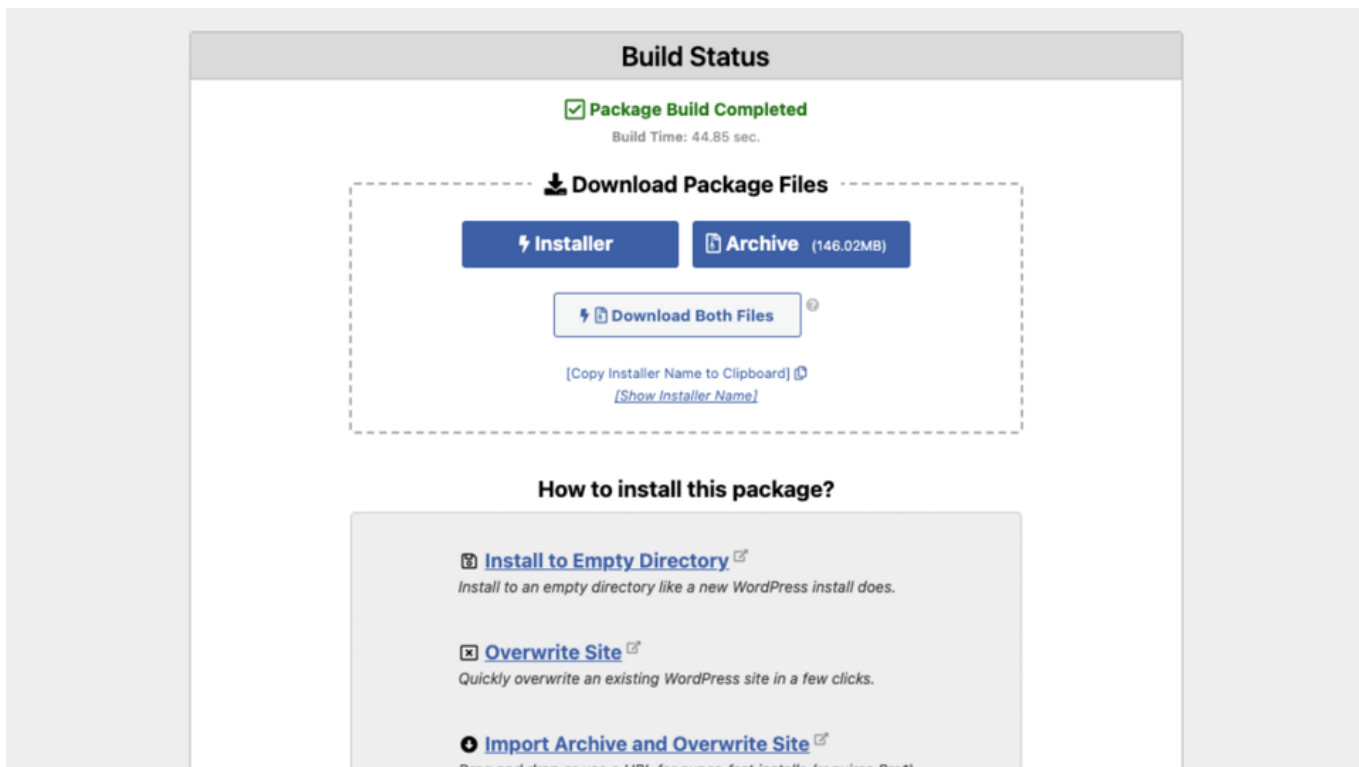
Build Status

Package Build Completed
Build Time: 44.85 sec.

Download Package Files

Installer

Archive (146.02MB)

Download Both Files

[Copy Installer Name to Clipboard]
[Show Installer Name]

How to install this package?

Install to Empty Directory
Install to an empty directory like a new WordPress install does.

Overwrite Site
Quickly overwrite an existing WordPress site in a few clicks.

Import Archive and Overwrite Site
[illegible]